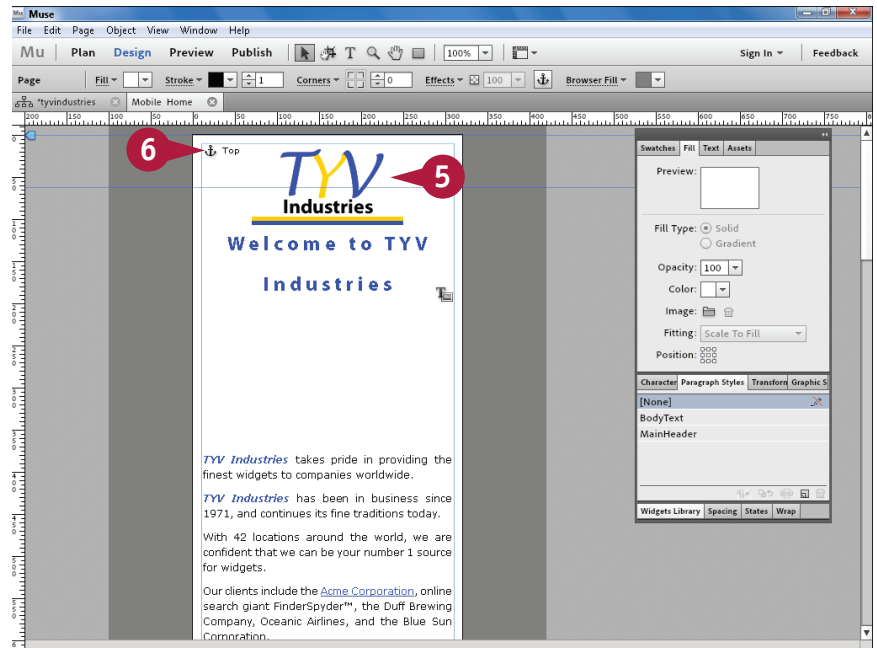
Muse

File Edit Page Object View Window Help

Mu Plan Design Preview Publish 100% Sign In Feedback

Page Fill Stroke 1 Corners 0 Effects 100 Browser Fill

*tyvindustries Mobile Home

200 150 100 50 0 50 100 150 200 250 300 350 400 450 500 550 600 650 700 750

6 Top

TYV Industries

5

Welcome to TYV

Industries

*TYV Industries* takes pride in providing the finest widgets to companies worldwide.

*TYV Industries* has been in business since 1971, and continues its fine traditions today.

With 42 locations around the world, we are confident that we can be your number 1 source for widgets.

Our clients include the Acme Corporation, online search giant FinderSpyder™, the Duff Brewing Company, Oceanic Airlines, and the Blue Sun Corporation.

Swatches Fill Text Assets

Preview:

Fill Type: Solid Gradient

Opacity: 100

Color:

Image:

Fitting: Scale To Fill

Position:

Character Paragraph Styles Transform Graphic S

[None]

BodyText

MainHeader

Widgets Library Spacing States Wrap